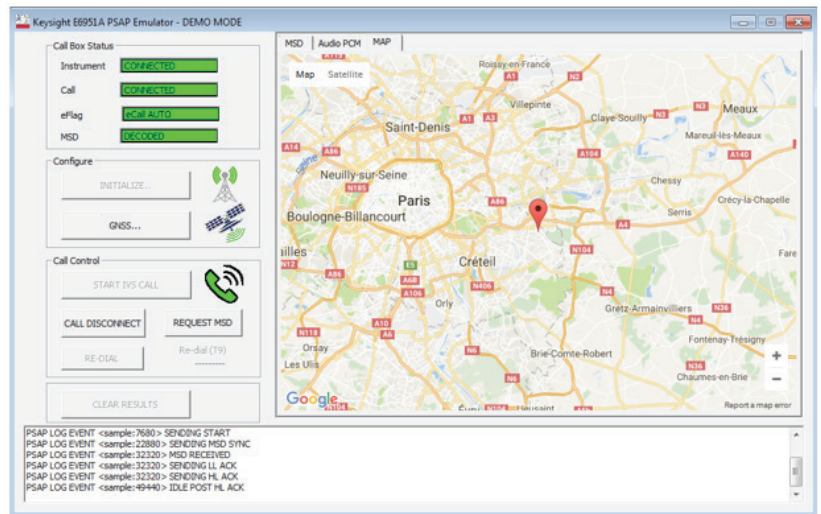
Keysight E6951A PSAP Emulator - DEMO MODE

Call Box Status
Instrument CONNECTED
Call CONNECTED
eFlag eCall AUTO
MSD DECODED

Configure
INITIALIZE...
GNSS...

Call Control
START IVS CALL
CALL DISCONNECT
REQUEST MSD
RE-DIAL
Re-dial (T9)
---------

CLEAR RESULTS

MSD Audio PCM MAP
Map Satellite

Roissy-en-France
A1
Villepinte
Saint-Denis
A1 A3
Claye-Souilly
N3 N3
Meaux
Mareuil-lès-Meaux
A104
A14 A86
A140
Neuilly-sur-Seine
N185
Paris
Chessy
Boulogne-Billancourt
A86
Serris
Crécy-la-Chapelle
A4
illes
N12
N104
Créteil
A86
E5
A6B
A106
N406
N4
Gretz-Armainvilliers
N36
Orly
N118
A10
Fontenay-Trésigny
Orsay
N6
Brie-Comte-Robert
Les Ulis
N36
Chaumes-en-Brie
N6
Google
Report a map error
+
−

PSAP LOG EVENT <sample:7680> SENDING START
PSAP LOG EVENT <sample:22880> SENDING MSD SYNC
PSAP LOG EVENT <sample:32320> MSD RECEIVED
PSAP LOG EVENT <sample:32320> SENDING LL ACK
PSAP LOG EVENT <sample:32320> SENDING HL ACK
PSAP LOG EVENT <sample:49440> IDLE POST HL ACK